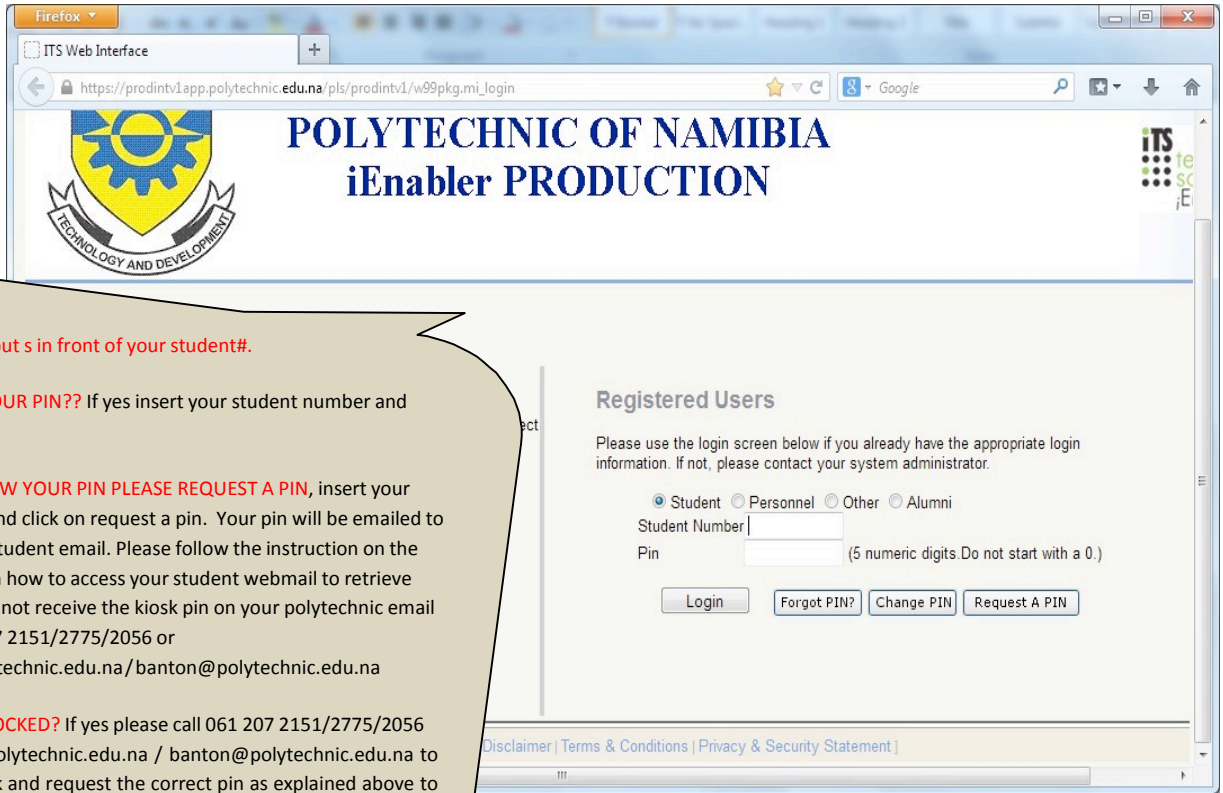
Firefox

ITS Web Interface

https://prodintv1app.polytechnic.edu.na/pls/prodintv1/w99pkg.mi_login

Google

TECHNOLOGY AND DEVELOPMENT

POLYTECHNIC OF NAMIBIA
iEnabler PRODUCTION

iTS

ut s in front of your student#.

UR PIN?? If yes insert your student number and

W YOUR PIN PLEASE REQUEST A PIN, insert your nd click on request a pin. Your pin will be emailed to tudent email. Please follow the instruction on the how to access your student webmail to retrieve not receive the kiosk pin on your polytechnic email 2151/2775/2056 or technic.edu.na / banton@polytechnic.edu.na

CKED? If yes please call 061 207 2151/2775/2056 lytechnic.edu.na / banton@polytechnic.edu.na to k and request the correct pin as explained above to

ect

Registered Users

Please use the login screen below if you already have the appropriate login information. If not, please contact your system administrator.

Student Personnel Other Alumni

Student Number

Pin (5 numeric digits.Do not start with a 0.)

Login Forgot PIN? Change PIN Request A PIN

Disclaimer | Terms & Conditions | Privacy & Security Statement ]